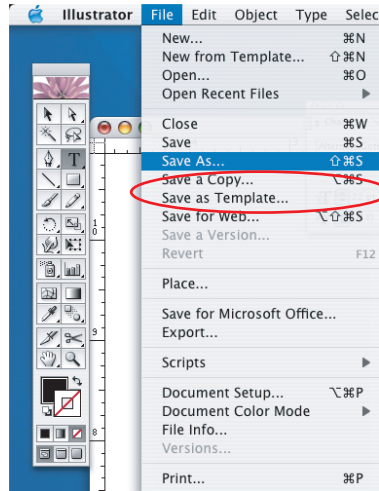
Illustrator File Edit Object Type Selec

New... ⌘N
New from Template... ⇧⌘N
Open... ⌘O
Open Recent Files

Close ⌘W
Save ⌘S
Save As... ⇧⌘S
Save a Copy... ⌥⌘S
Save as Template...
Save for Web... ⌥⇧⌘S
Save a Version...
Revert F12

Place...

Save for Microsoft Office...
Export...

Scripts

Document Setup... ⌥⌘P
Document Color Mode
File Info...
Versions...

Print... ⌘P